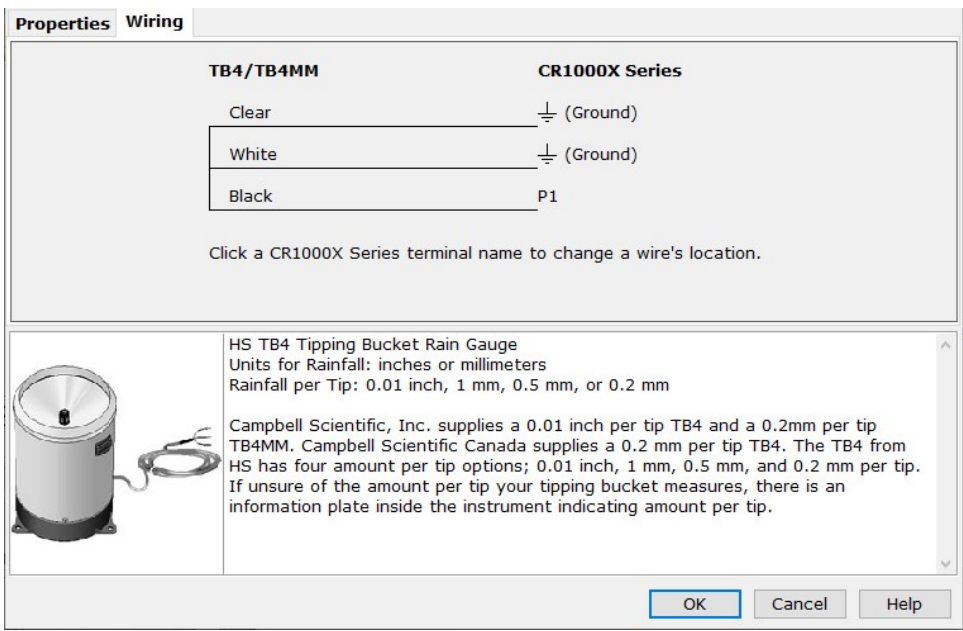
Properties Wiring

| TB4/TB4MM | CR1000X Series |
|---|---|
| Clear | ⏚ (Ground) |
| White | ⏚ (Ground) |
| Black | P1 |

Click a CR1000X Series terminal name to change a wire's location.

HS TB4 Tipping Bucket Rain Gauge
Units for Rainfall: inches or millimeters
Rainfall per Tip: 0.01 inch, 1 mm, 0.5 mm, or 0.2 mm

Campbell Scientific, Inc. supplies a 0.01 inch per tip TB4 and a 0.2mm per tip TB4MM. Campbell Scientific Canada supplies a 0.2 mm per tip TB4. The TB4 from HS has four amount per tip options; 0.01 inch, 1 mm, 0.5 mm, and 0.2 mm per tip. If unsure of the amount per tip your tipping bucket measures, there is an information plate inside the instrument indicating amount per tip.

OK Cancel Help